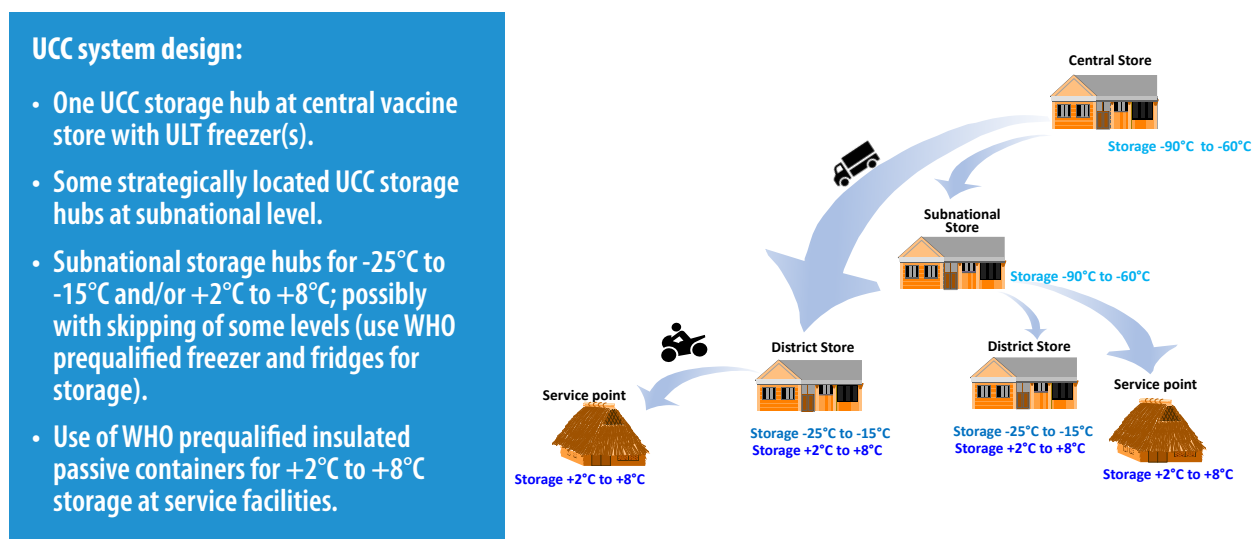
UCC system design:

- One UCC storage hub at central vaccine store with ULT freezer(s).
- Some strategically located UCC storage hubs at subnational level.
- Subnational storage hubs for -25°C to -15°C and/or +2°C to +8°C; possibly with skipping of some levels (use WHO prequalified freezer and fridges for storage).
- Use of WHO prequalified insulated passive containers for +2°C to +8°C storage at service facilities.

Central Store
Storage -90°C to -60°C

Subnational Store
Storage -90°C to -60°C

District Store
Storage -25°C to -15°C
Storage +2°C to +8°C

District Store
Storage -25°C to -15°C
Storage +2°C to +8°C

Service point
Storage +2°C to +8°C

Service point
Storage +2°C to +8°C